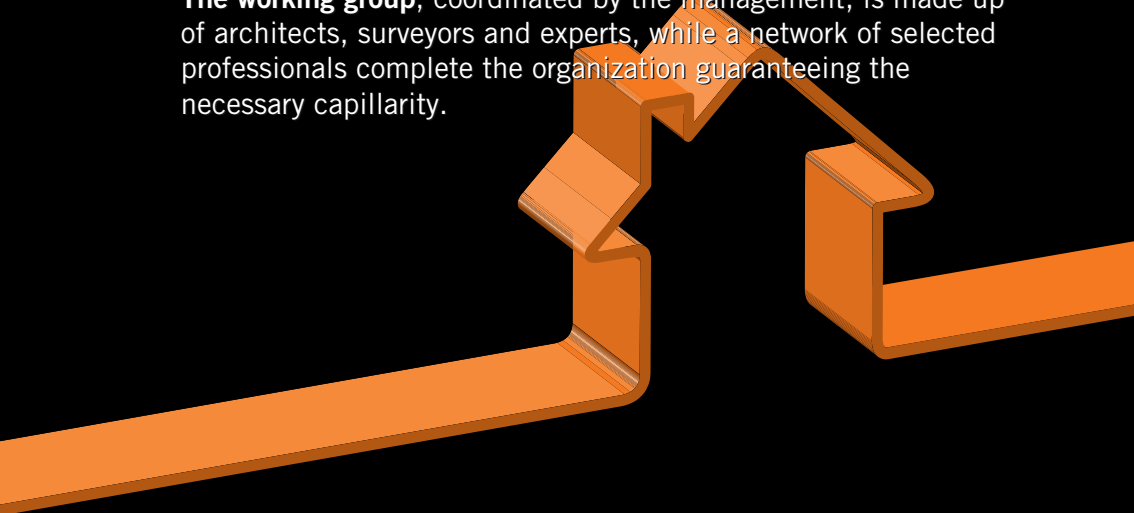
**The working group**, coordinated by the management, is made up of architects, surveyors and experts, while a network of selected professionals complete the organization guaranteeing the necessary capillarity.